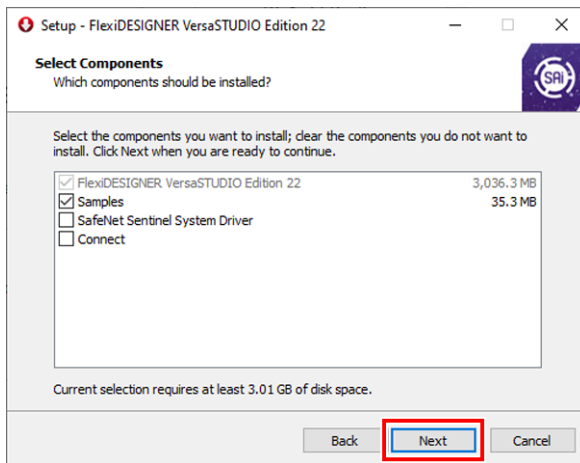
Setup - FlexiDESIGNER VersaSTUDIO Edition 22

Select Components
Which components should be installed?

SAi

Select the components you want to install; clear the components you do not want to install. Click Next when you are ready to continue.

| | |
|---|---|
| ☑ FlexiDESIGNER VersaSTUDIO Edition 22 | 3,036.3 MB |
| ☑ Samples | 35.3 MB |
| ☐ SafeNet Sentinel System Driver | |
| ☐ Connect | |

Current selection requires at least 3.01 GB of disk space.

Back Next Cancel